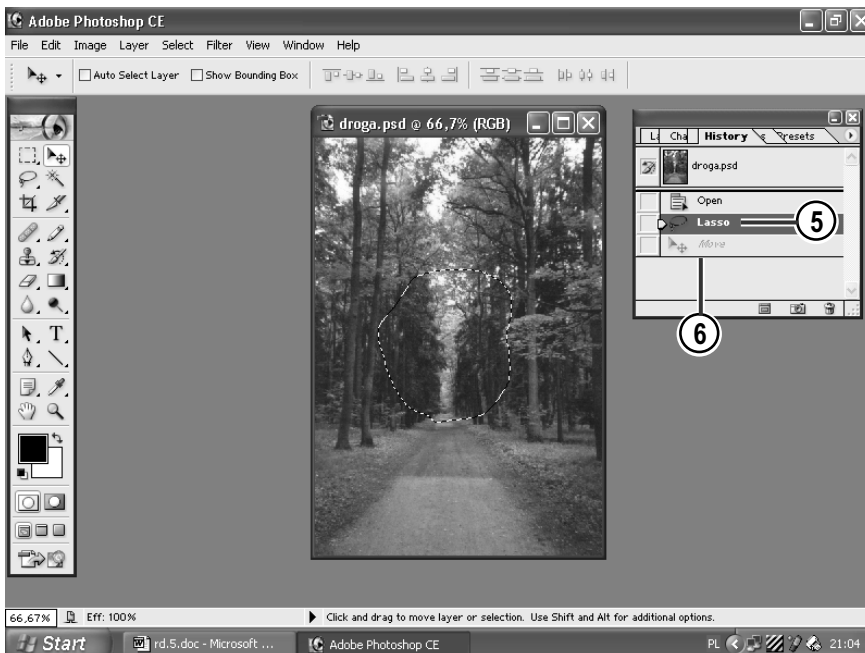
Adobe Photoshop CE

File Edit Image Layer Select Filter View Window Help

Auto Select Layer Show Bounding Box

droga.psd @ 66,7% (RGB)

La Cha History Presets

droga.psd

Open

Lasso

Move

5

6

66,67% Eff: 100%

Click and drag to move layer or selection. Use Shift and Alt for additional options.

Start rd.5.doc - Microsoft ... Adobe Photoshop CE PL 21:04